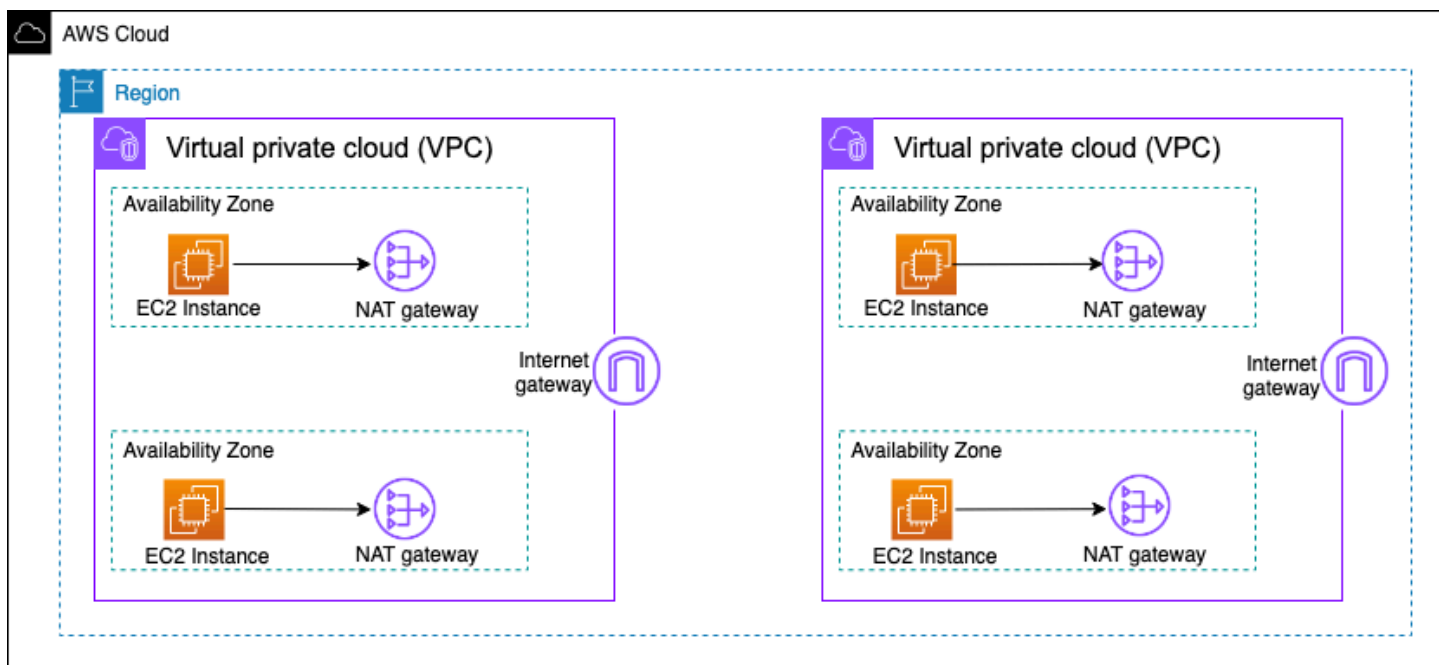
AWS Cloud

Region

Virtual private cloud (VPC)

Availability Zone

EC2 Instance

NAT gateway

Internet gateway

Availability Zone

EC2 Instance

NAT gateway

Virtual private cloud (VPC)

Availability Zone

EC2 Instance

NAT gateway

Internet gateway

Availability Zone

EC2 Instance

NAT gateway